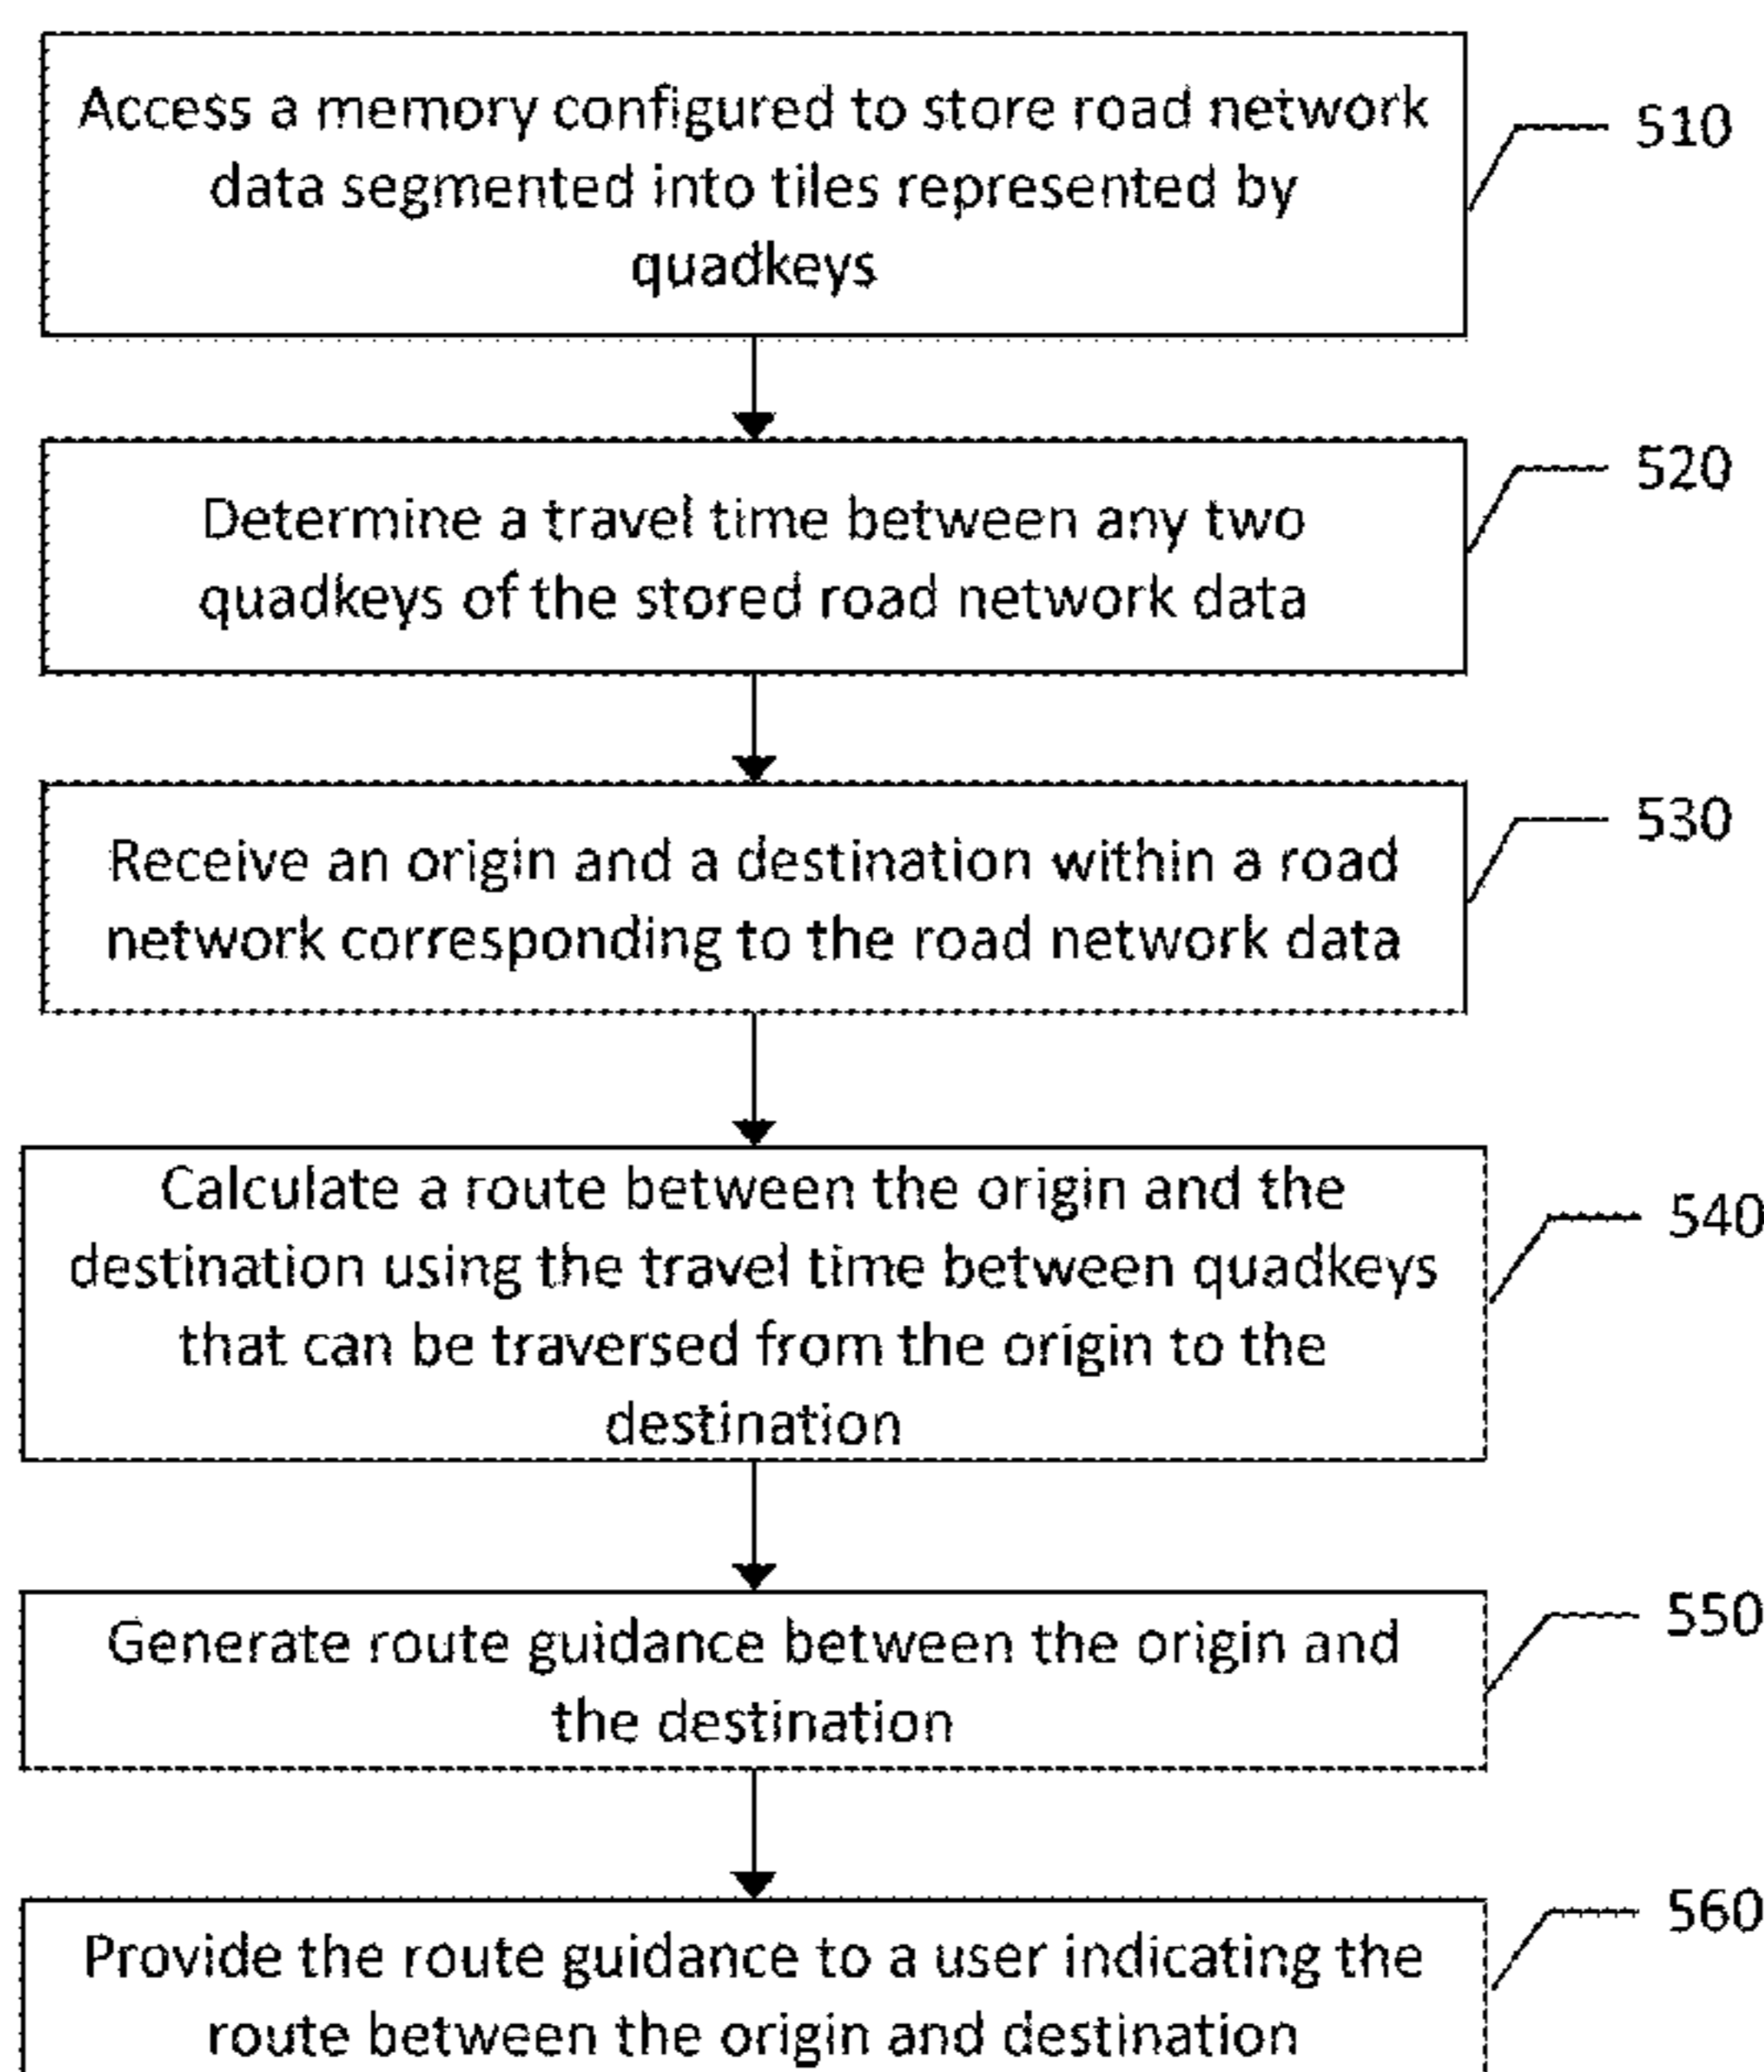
Access a memory configured to store road network data segmented into tiles represented by quadkeys

510

Determine a travel time between any two quadkeys of the stored road network data

520

Receive an origin and a destination within a road network corresponding to the road network data

530

Calculate a route between the origin and the destination using the travel time between quadkeys that can be traversed from the origin to the destination

540

Generate route guidance between the origin and the destination

550

Provide the route guidance to a user indicating the route between the origin and destination

560